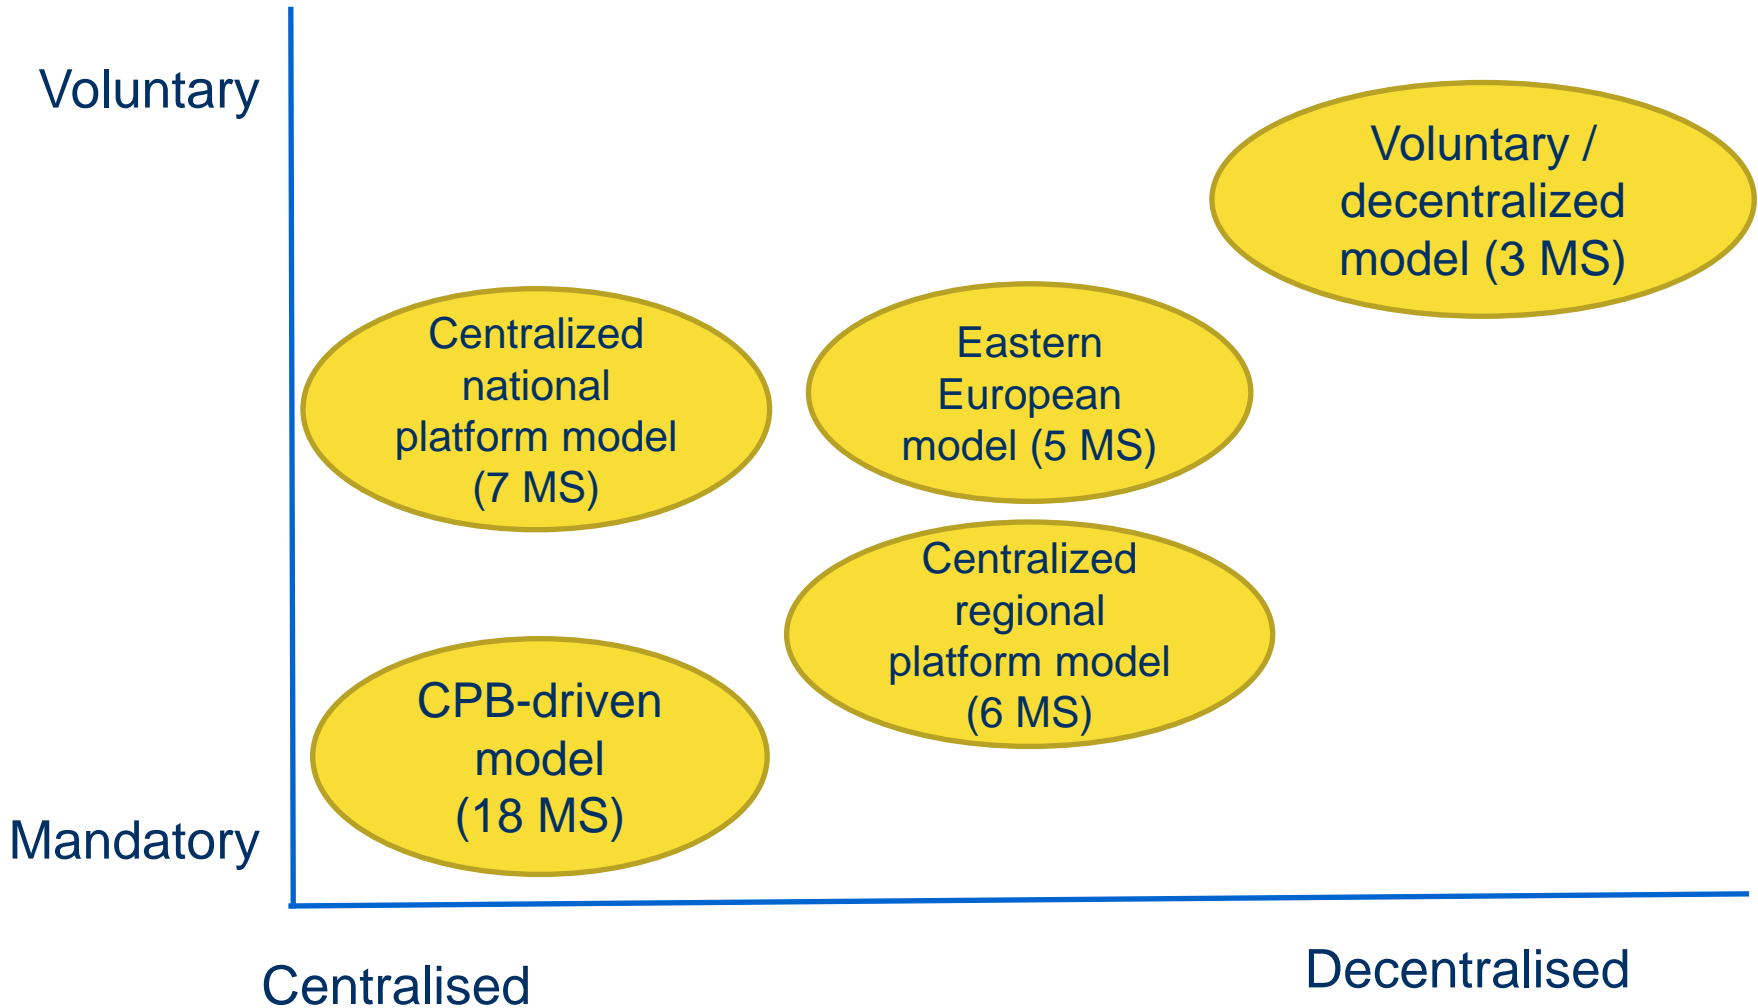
Voluntary

Voluntary / decentralized model (3 MS)

Centralized national platform model (7 MS)

Eastern European model (5 MS)

Centralized regional platform model (6 MS)

CPB-driven model (18 MS)

Mandatory

Centralised

Decentralised